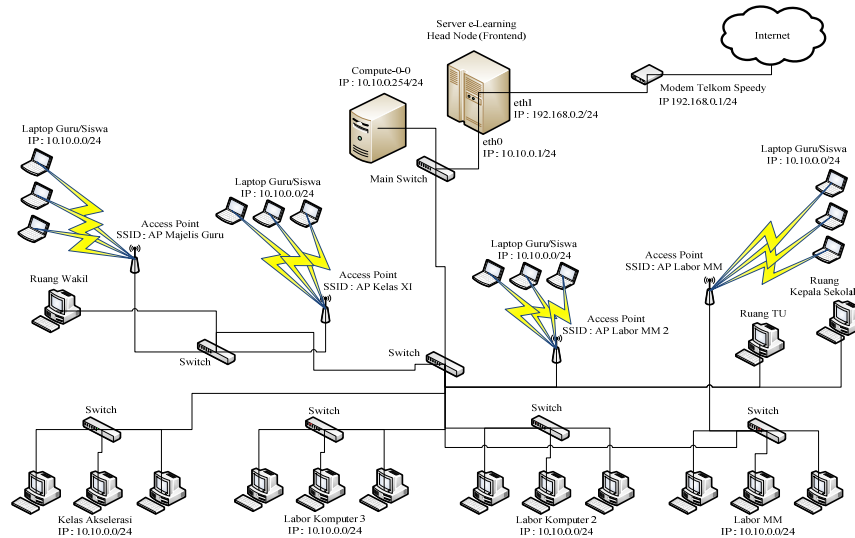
Server e-Learning
Head Node (Frontend)

Internet

Modem Telkom Speedy
IP 192.168.0.1/24

Compute-0-0
IP : 10.10.0.254/24

eth1
IP : 192.168.0.2/24

eth0
IP : 10.10.0.1/24

Main Switch

Laptop Guru/Siswa
IP : 10.10.0.0/24

Access Point
SSID : AP Majelis Guru

Laptop Guru/Siswa
IP : 10.10.0.0/24

Access Point
SSID : AP Kelas XI

Laptop Guru/Siswa
IP : 10.10.0.0/24

Access Point
SSID : AP Labor MM 2

Access Point
SSID : AP Labor MM

Laptop Guru/Siswa
IP : 10.10.0.0/24

Ruang Wakil

Ruang
Kepala Sekolah

Ruang TU

Switch

Switch

Switch

Switch

Switch

Switch

Kelas Akselerasi
IP : 10.10.0.0/24

Labor Komputer 3
IP : 10.10.0.0/24

Labor Komputer 2
IP : 10.10.0.0/24

Labor MM
IP : 10.10.0.0/24